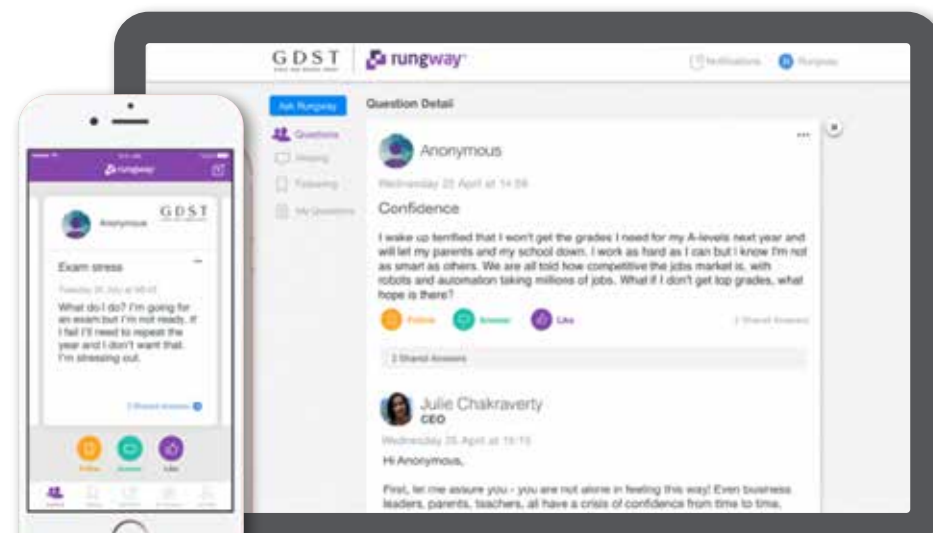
GDST rungway

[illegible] Notifications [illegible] Rungway

Ask Rungway

Questions
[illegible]
Following
My Questions

Question Detail

Anonymous
Wednesday 25 April at 14:56

Confidence

I wake up terrified that I won't get the grades I need for my A-levels next year and will let my parents and my school down. I work as hard as I can but I know I'm not as smart as others. We are all told how competitive the jobs market is, with robots and automation taking millions of jobs. What if I don't get top grades, what hope is there?

Follow Answer Like 2 Shared Answers

2 Shared Answers

Julie Chakraverty
CEO
Wednesday 25 April at 15:15

Hi Anonymous,

First, let me assure you - you are not alone in feeling this way! Even business leaders, parents, teachers, all have a crisis of confidence from time to time.

rungway

Anonymous GDST

Exam stress

Tuesday 24 July at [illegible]

What do I do? I'm going for an exam but I'm not ready. If I fail I'll need to repeat the year and I don't want that. I'm stressing out.

2 Shared Answers

Follow Answer Like